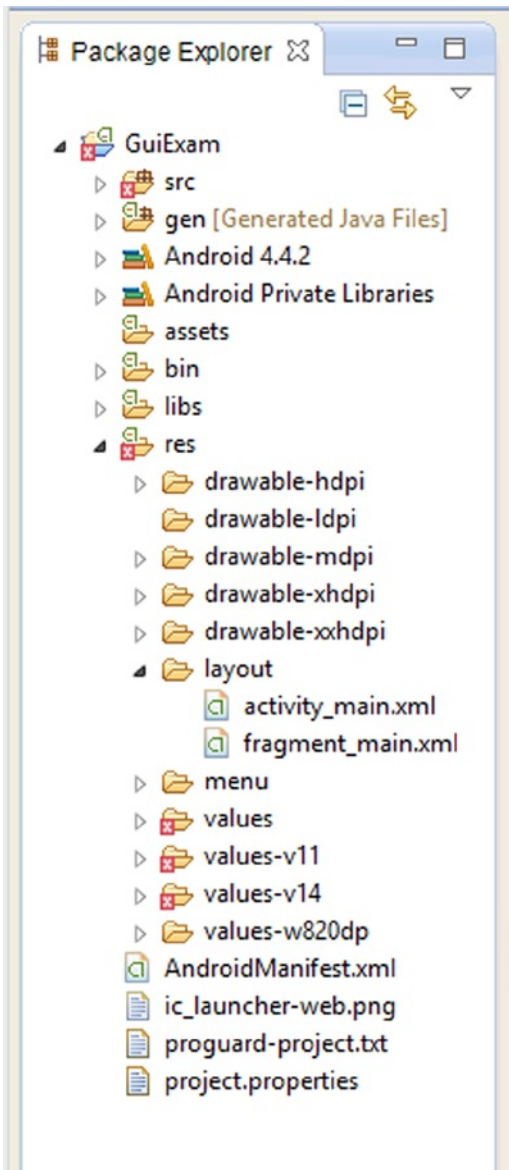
Package Explorer

GuiExam
src
gen [Generated Java Files]
Android 4.4.2
Android Private Libraries
assets
bin
libs
res
drawable-hdpi
drawable-ldpi
drawable-mdpi
drawable-xhdpi
drawable-xxhdpi
layout
activity_main.xml
fragment_main.xml
menu
values
values-v11
values-v14
values-w820dp
AndroidManifest.xml
ic_launcher-web.png
proguard-project.txt
project.properties